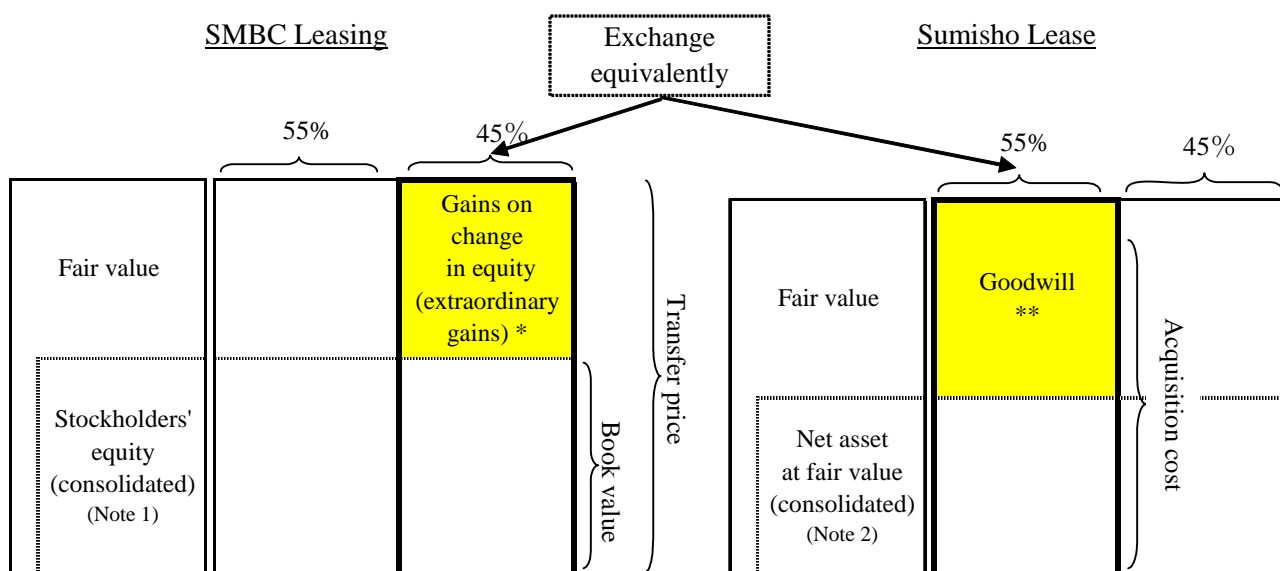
SMBC Leasing

Exchange equivalently

Sumisho Lease

55%

45%

55%

45%

Fair value

Gains on change in equity (extraordinary gains) *

Transfer price

Stockholders' equity (consolidated) (Note 1)

Book value

Fair value

Goodwill **

Acquisition cost

Net asset at fair value (consolidated) (Note 2)